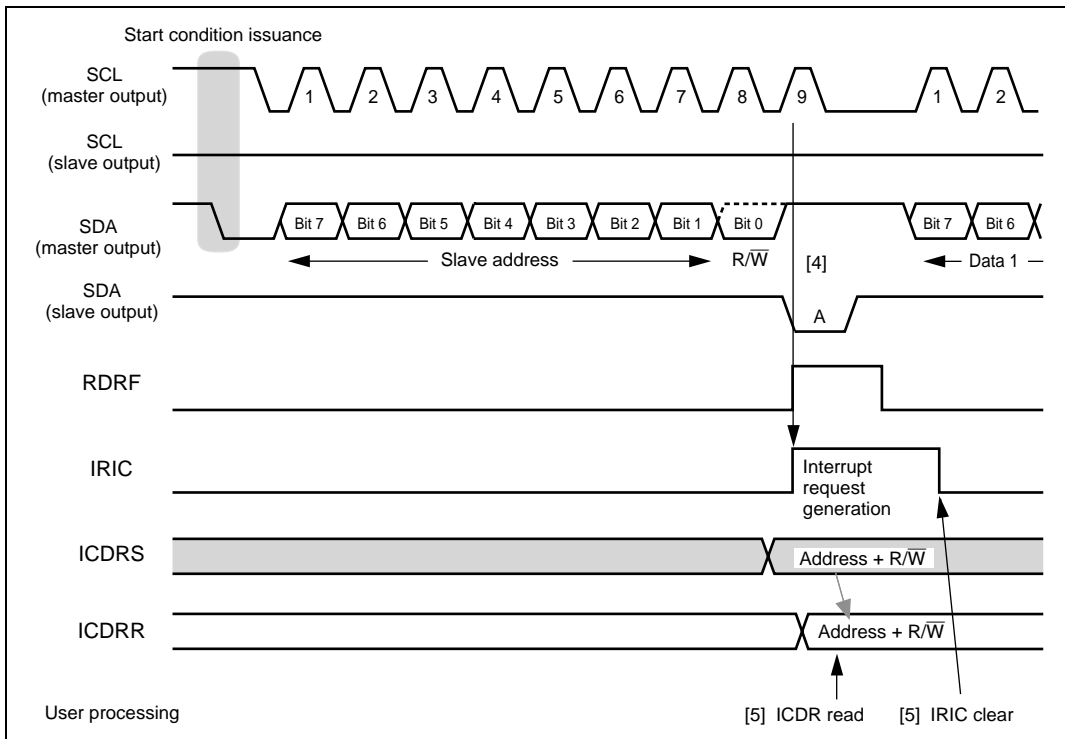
Start condition issuance

SCL (master output)

1 2 3 4 5 6 7 8 9 1 2

SCL (slave output)

SDA (master output)

Bit 7 Bit 6 Bit 5 Bit 4 Bit 3 Bit 2 Bit 1 Bit 0 Bit 7 Bit 6

Slave address

R/$\overline{W}$

[4]

Data 1

SDA (slave output)

A

RDRF

IRIC

Interrupt request generation

ICDRS

Address + R/$\overline{W}$

ICDRR

Address + R/$\overline{W}$

User processing

[5] ICDR read

[5] IRIC clear